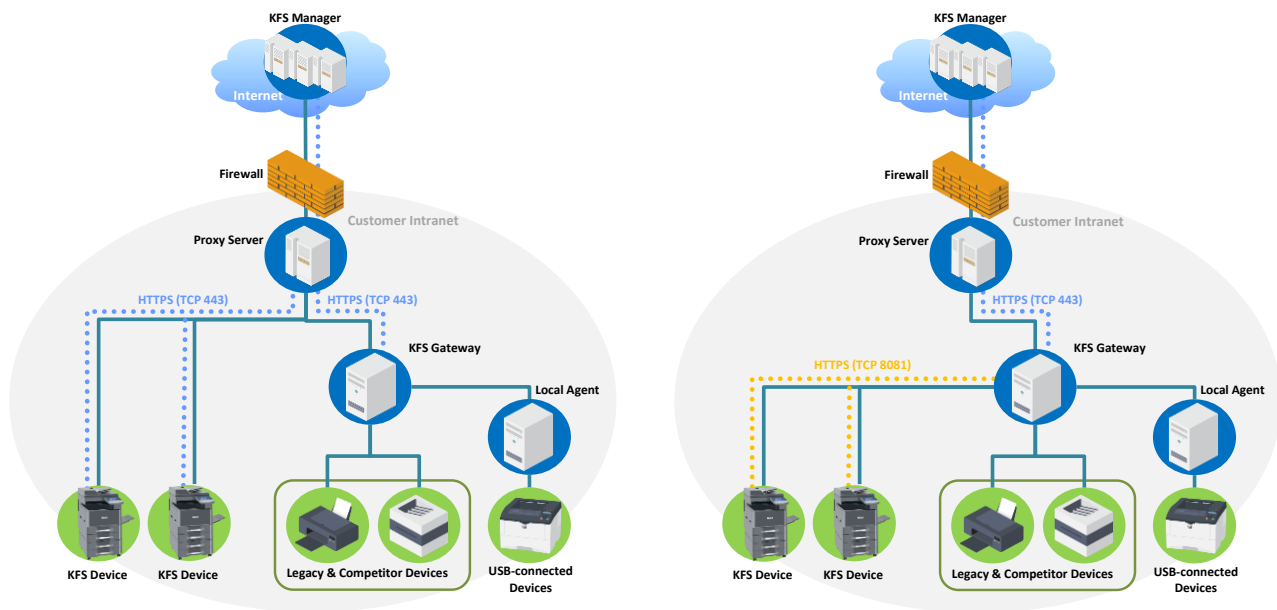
KFS Manager

Internet

Firewall

Customer Intranet

Proxy Server

HTTPS (TCP 443)

HTTPS (TCP 443)

KFS Gateway

Local Agent

KFS Device

KFS Device

Legacy & Competitor Devices

USB-connected Devices

KFS Manager

Internet

Firewall

Customer Intranet

Proxy Server

HTTPS (TCP 443)

KFS Gateway

HTTPS (TCP 8081)

Local Agent

KFS Device

KFS Device

Legacy & Competitor Devices

USB-connected Devices